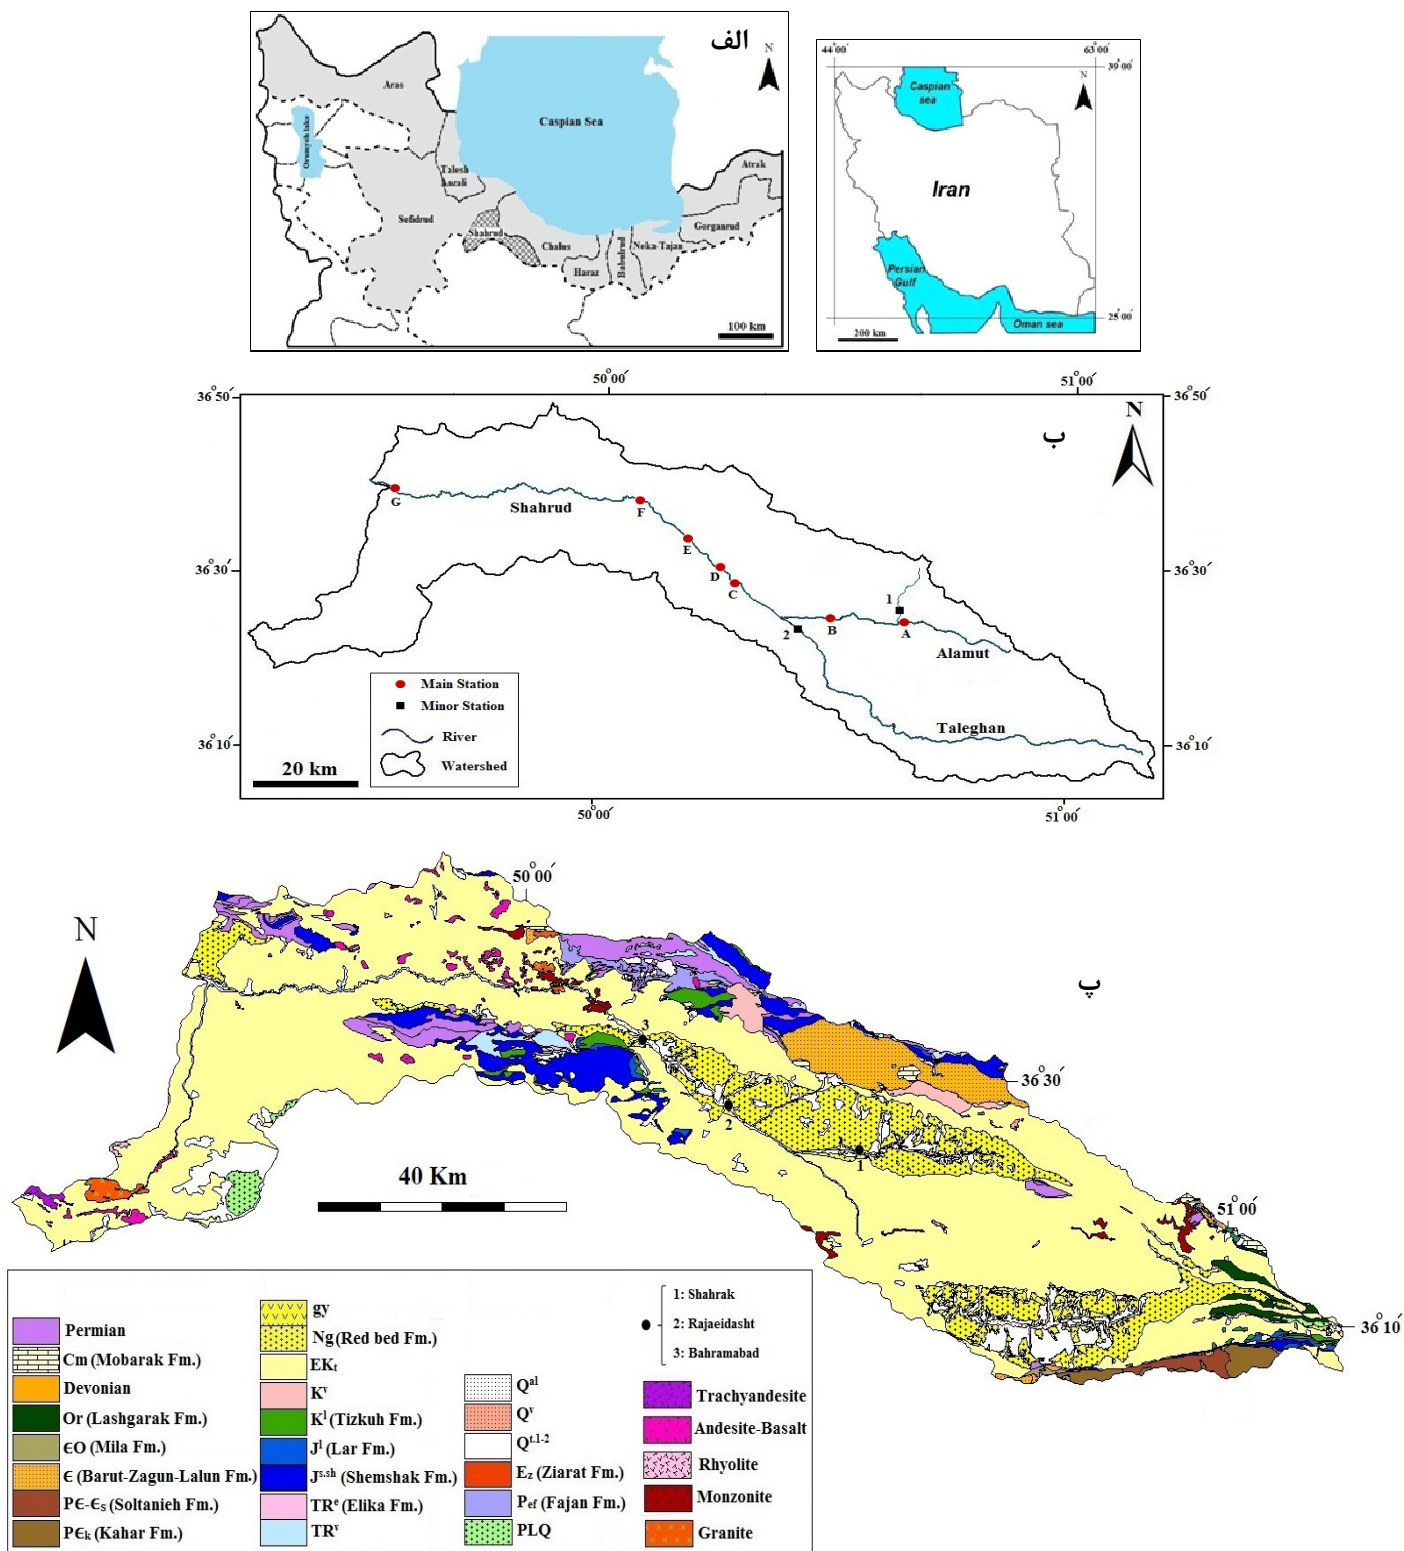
الف
N
Aras
Caspian Sea
Oroumyeh lake
Talesh Anzali
Atrak
Sefidrud
Shahrud
Chalus
Haraz
Babolrud
Neka-Tajan
Gorganrud
100 km

44°00´
63°00´
39°00´
N
Caspian sea
Iran
Persian Gulf
Oman sea
25°00´
200 km

50°00´
51°00´
36°50´
36°50´
ب
N
G
Shahrud
F
E
D
C
1
2
B
A
Alamut
Taleghan
36°30´
36°30´
36°10´
36°10´
Main Station
Minor Station
River
Watershed
20 km
50°00´
51°00´

50°00´
N
پ
3
36°30´
2
1
40 Km
51°00´
36°10´

Permian
Cm (Mobarak Fm.)
Devonian
Or (Lashgarak Fm.)
ЄO (Mila Fm.)
Є (Barut-Zagun-Lalun Fm.)
PЄ-Єs (Soltanieh Fm.)
PЄk (Kahar Fm.)
gy
Ng (Red bed Fm.)
EKt
$K^v$
$K^l$ (Tizkuh Fm.)
$J^l$ (Lar Fm.)
$J^{s.sh}$ (Shemshak Fm.)
$TR^e$ (Elika Fm.)
$TR^v$
$Q^{al}$
$Q^v$
$Q^{t.1-2}$
$E_z$ (Ziarat Fm.)
$P_{ef}$ (Fajan Fm.)
PLQ
1: Shahrak
2: Rajaeidasht
3: Bahramabad
Trachyandesite
Andesite-Basalt
Rhyolite
Monzonite
Granite